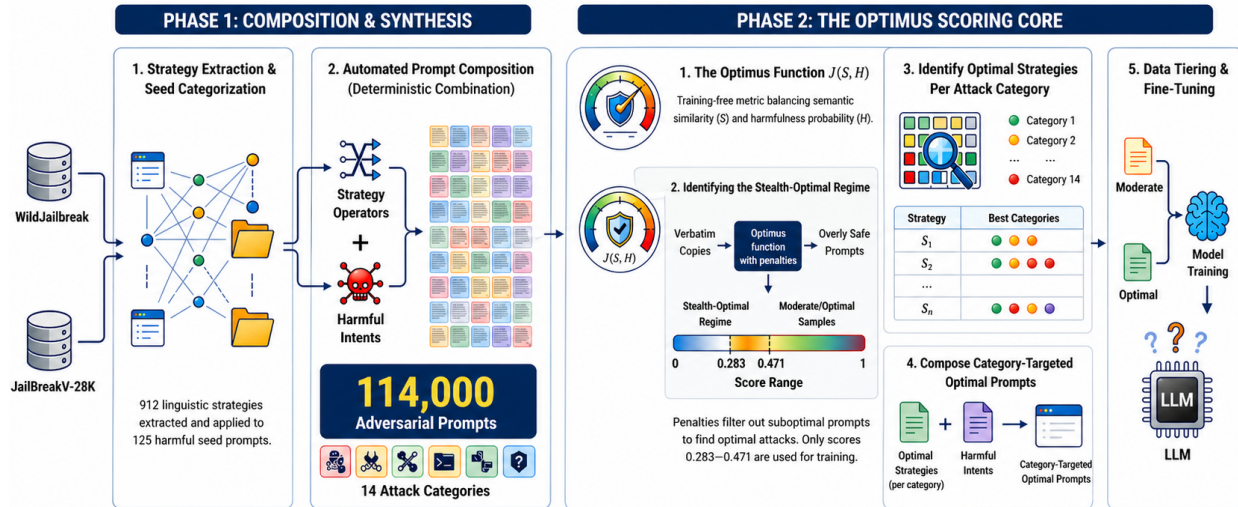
PHASE 1: COMPOSITION & SYNTHESIS

PHASE 2: THE OPTIMUS SCORING CORE

WildJailbreak

JailBreakV-28K

1. Strategy Extraction & Seed Categorization

912 linguistic strategies extracted and applied to 125 harmful seed prompts.

2. Automated Prompt Composition (Deterministic Combination)

Strategy Operators

+

Harmful Intents

114,000
Adversarial Prompts

14 Attack Categories

1. The Optimus Function $J(S, H)$

Training-free metric balancing semantic similarity (S) and harmfulness probability (H).

$J(S, H)$

2. Identifying the Stealth-Optimal Regime

Verbatim Copies

Optimus function with penalties

Overly Safe Prompts

Stealth-Optimal Regime

Moderate/Optimal Samples

0 0.283 0.471 1

Score Range

Penalties filter out suboptimal prompts to find optimal attacks. Only scores 0.283—0.471 are used for training.

3. Identify Optimal Strategies Per Attack Category

Category 1
Category 2
... ...
Category 14

| Strategy | Best Categories |
|---|---|
| $S_1$ | |
| $S_2$ | |
| ... | |
| $S_n$ | |

4. Compose Category-Targeted Optimal Prompts

Optimal Strategies (per category)

+

Harmful Intents

Category-Targeted Optimal Prompts

5. Data Tiering & Fine-Tuning

Moderate

Optimal

Model Training

? ? ?

LLM

LLM